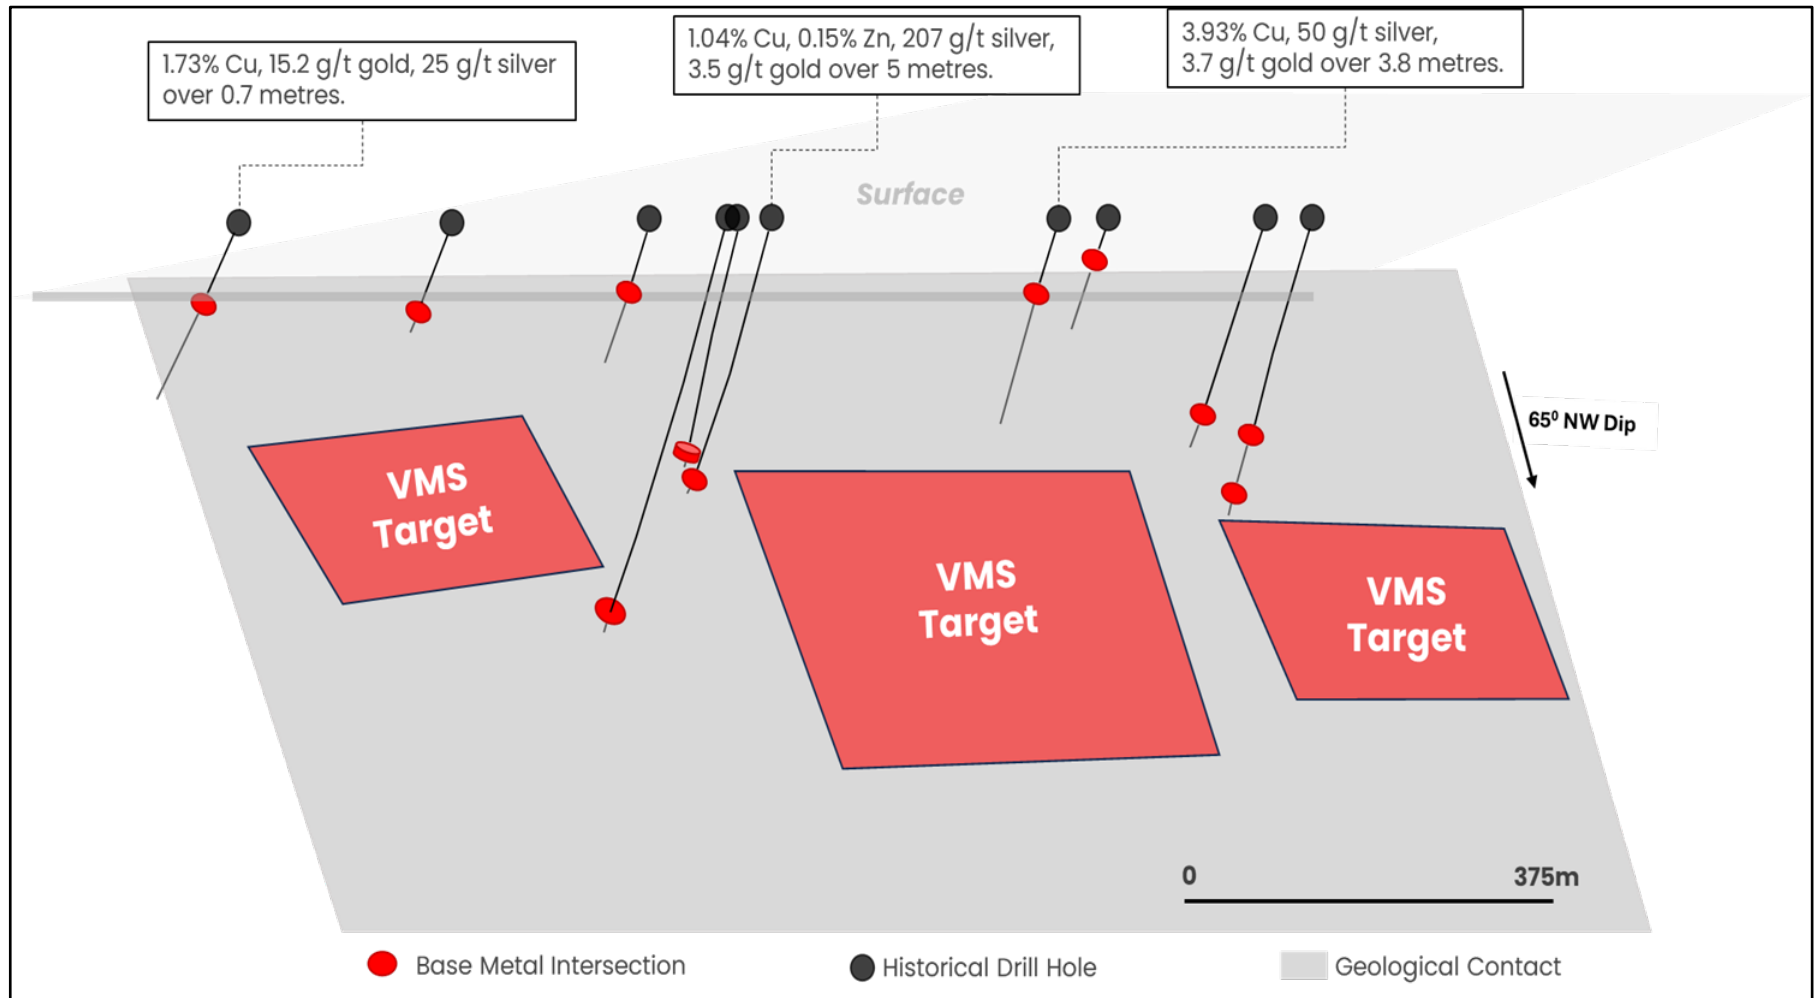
1.73% Cu, 15.2 g/t gold, 25 g/t silver over 0.7 metres.

1.04% Cu, 0.15% Zn, 207 g/t silver, 3.5 g/t gold over 5 metres.

3.93% Cu, 50 g/t silver, 3.7 g/t gold over 3.8 metres.

Surface

$65^0$ NW Dip

VMS Target

VMS Target

VMS Target

0

375m

Base Metal Intersection

Historical Drill Hole

Geological Contact